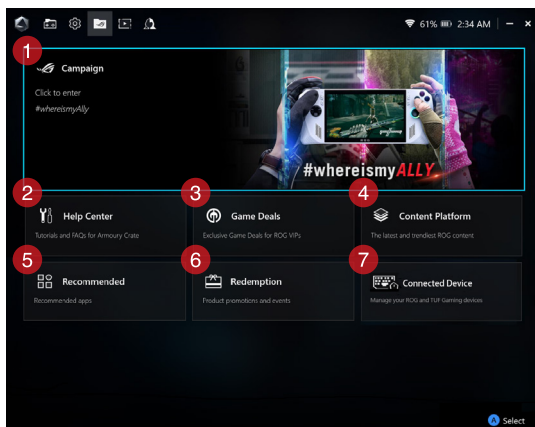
61% 2:34 AM

1

Campaign

Click to enter

#whereismyAlly

#whereismyALLY

2

Help Center

Tutorials and FAQs for Armoury Crate

3

Game Deals

Exclusive Game Deals for ROG VIPs

4

Content Platform

The latest and trendiest ROG content

5

Recommended

Recommended apps

6

Redemption

Product promotions and events

7

Connected Device

Manage your ROG and TUF Gaming devices

A Select